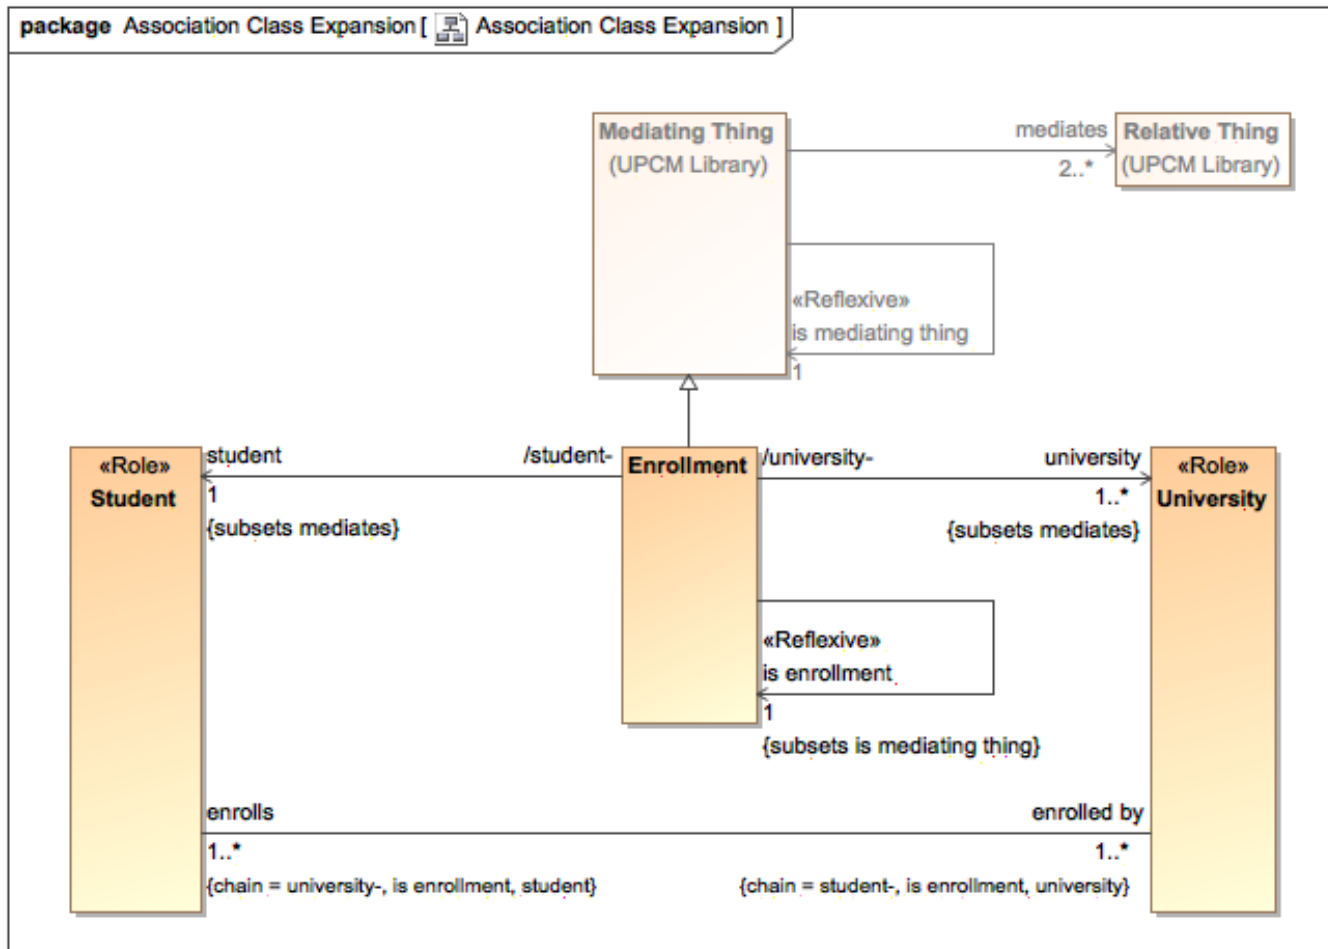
package Association Class Expansion [ Association Class Expansion ]

Mediating Thing
(UPCM Library)

mediates
2..*

Relative Thing
(UPCM Library)

«Reflexive»
is mediating thing
1

«Role»
Student

student
1
{subsets mediates}

/student-

Enrollment

/university-

university
1..*
{subsets mediates}

«Role»
University

«Reflexive»
is enrollment
1
{subsets is mediating thing}

enrolls
1..*
{chain = university-, is enrollment, student}

enrolled by
1..*
{chain = student-, is enrollment, university}